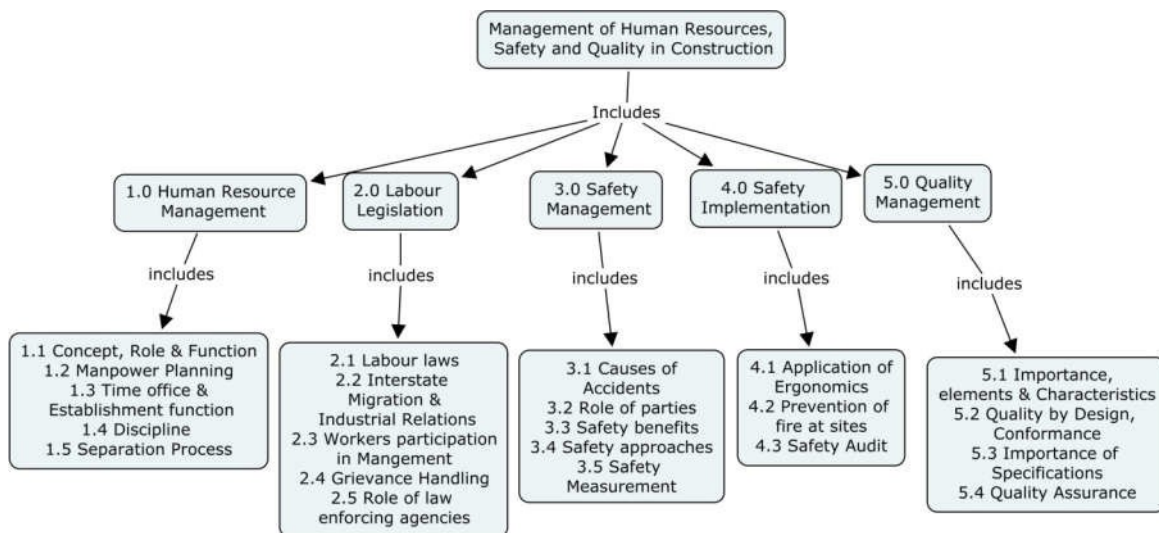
Management of Human Resources, Safety and Quality in Construction

Includes

1.0 Human Resource Management

includes

1.1 Concept, Role & Function
1.2 Manpower Planning
1.3 Time office & Establishment function
1.4 Discipline
1.5 Separation Process

2.0 Labour Legislation

includes

2.1 Labour laws
2.2 Interstate Migration & Industrial Relations
2.3 Workers participation in Mangement
2.4 Grievance Handling
2.5 Role of law enforcing agencies

3.0 Safety Management

includes

3.1 Causes of Accidents
3.2 Role of parties
3.3 Safety benefits
3.4 Safety approaches
3.5 Safety Measurement

4.0 Safety Implementation

includes

4.1 Application of Ergonomics
4.2 Prevention of fire at sites
4.3 Safety Audit

5.0 Quality Management

includes

5.1 Importance, elements & Characteristics
5.2 Quality by Design, Conformance
5.3 Importance of Specifications
5.4 Quality Assurance